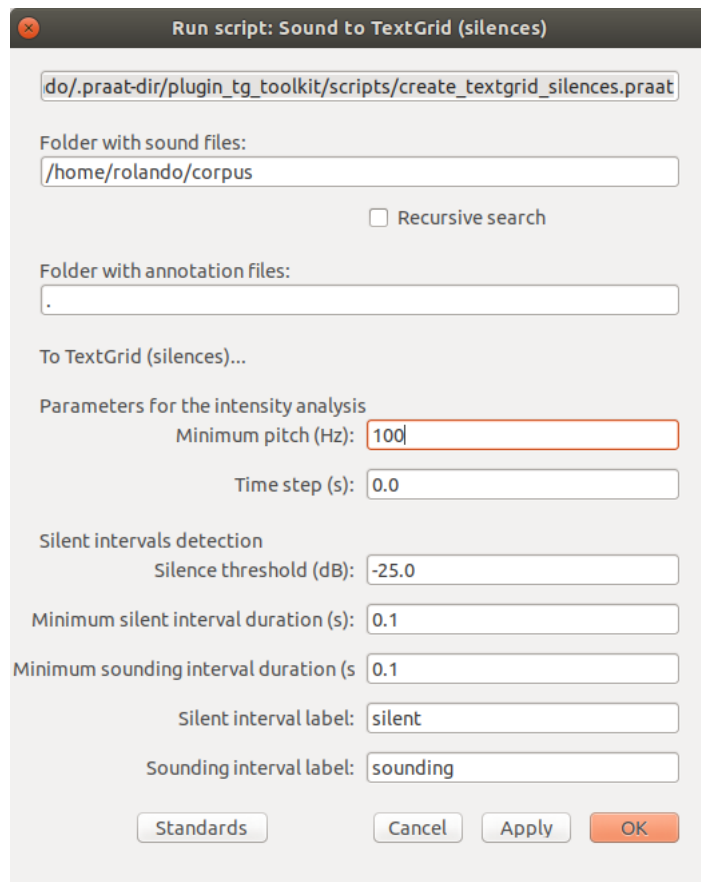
Run script: Sound to TextGrid (silences)

do/.praat-dir/plugin_tg_toolkit/scripts/create_textgrid_silences.praat

Folder with sound files:
/home/rolando/corpus

Recursive search

Folder with annotation files:
.

To TextGrid (silences)...

Parameters for the intensity analysis
Minimum pitch (Hz): 100

Time step (s): 0.0

Silent intervals detection
Silence threshold (dB): -25.0

Minimum silent interval duration (s): 0.1

Minimum sounding interval duration (s 0.1

Silent interval label: silent

Sounding interval label: sounding

Standards Cancel Apply OK